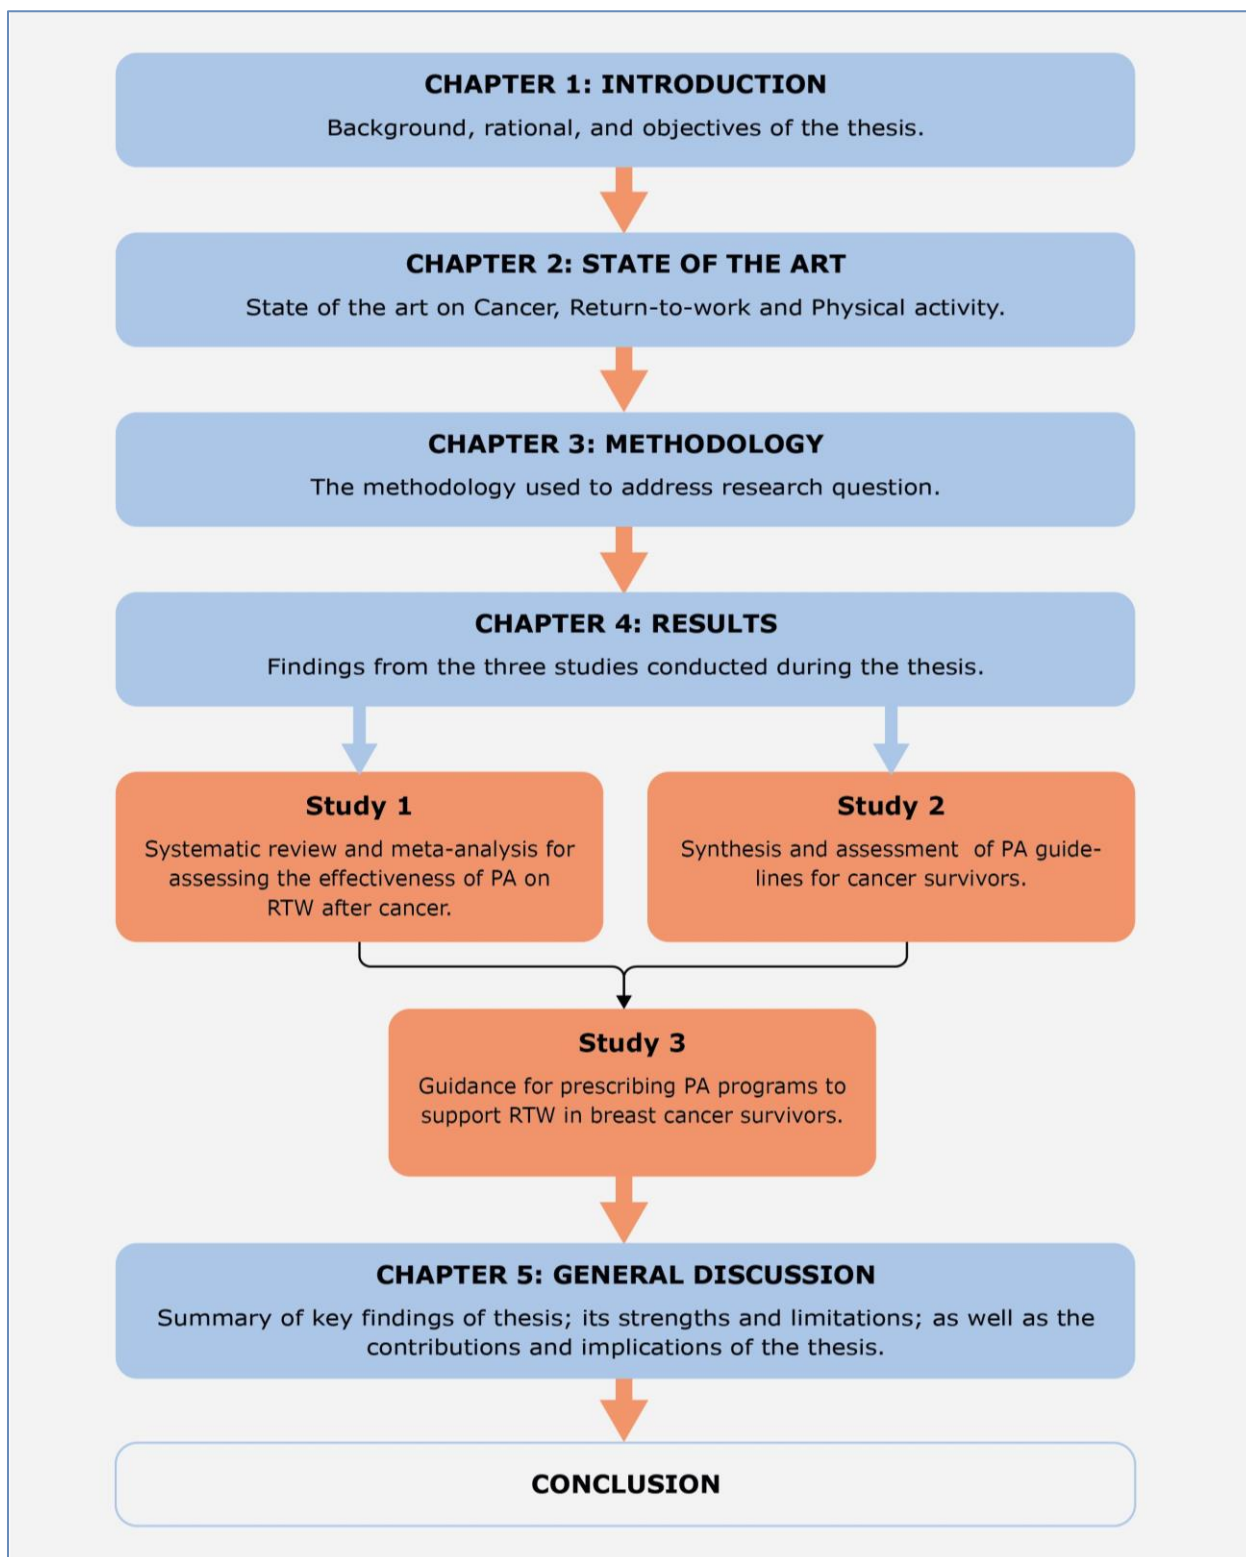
CHAPTER 1: INTRODUCTION

Background, rational, and objectives of the thesis.

CHAPTER 2: STATE OF THE ART

State of the art on Cancer, Return-to-work and Physical activity.

CHAPTER 3: METHODOLOGY

The methodology used to address research question.

CHAPTER 4: RESULTS

Findings from the three studies conducted during the thesis.

Study 1

Systematic review and meta-analysis for assessing the effectiveness of PA on RTW after cancer.

Study 2

Synthesis and assessment of PA guidelines for cancer survivors.

Study 3

Guidance for prescribing PA programs to support RTW in breast cancer survivors.

CHAPTER 5: GENERAL DISCUSSION

Summary of key findings of thesis; its strengths and limitations; as well as the contributions and implications of the thesis.

CONCLUSION